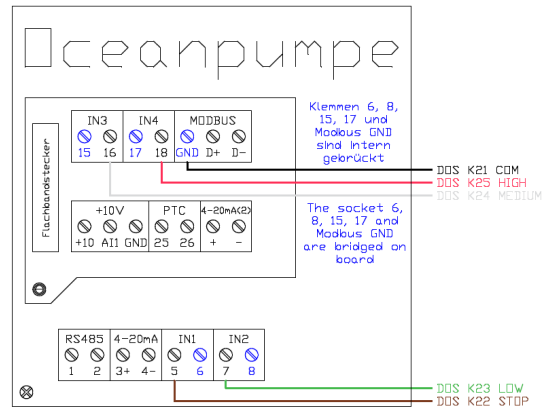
Oceanpumpe

Flachbandstecker

IN3
15 16

IN4
17 18

MODBUS
GND D+ D-

Klemmen 6, 8, 15, 17 und Modbus GND sind intern gebrückt

DOS K21 COM
DOS K25 HIGH
DOS K24 MEDIUM

+10V
+10 AI1 GND

PTC
25 26

4-20mA(2)
+ -

The socket 6, 8, 15, 17 and Modbus GND are bridged on board

RS485
1 2

4-20mA
3+ 4-

IN1
5 6

IN2
7 8

DOS K23 LOW
DOS K22 STOP